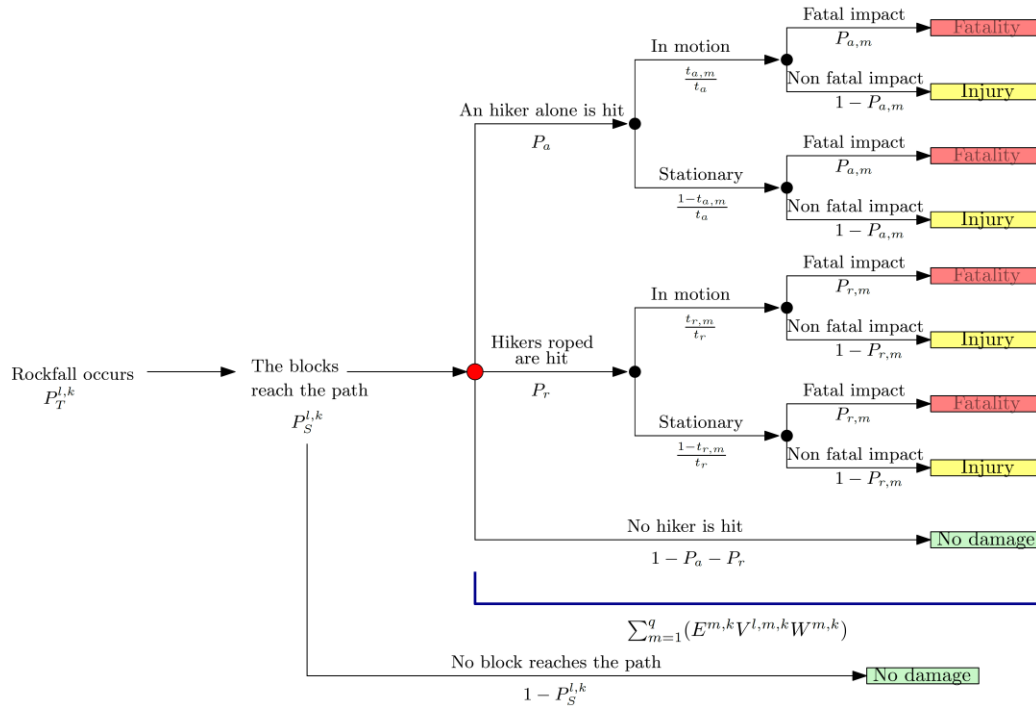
Rockfall occurs
$P_T^{l,k}$

The blocks reach the path
$P_S^{l,k}$

An hiker alone is hit
$P_a$

In motion
$\frac{t_{a,m}}{t_a}$

Fatal impact
$P_{a,m}$
Fatality

Non fatal impact
$1 - P_{a,m}$
Injury

Stationary
$\frac{1-t_{a,m}}{t_a}$

Fatal impact
$P_{a,m}$
Fatality

Non fatal impact
$1 - P_{a,m}$
Injury

Hikers roped are hit
$P_r$

In motion
$\frac{t_{r,m}}{t_r}$

Fatal impact
$P_{r,m}$
Fatality

Non fatal impact
$1 - P_{r,m}$
Injury

Stationary
$\frac{1-t_{r,m}}{t_r}$

Fatal impact
$P_{r,m}$
Fatality

Non fatal impact
$1 - P_{r,m}$
Injury

No hiker is hit
$1 - P_a - P_r$
No damage

$\sum_{m=1}^{q}(E^{m,k}V^{l,m,k}W^{m,k})$

No block reaches the path
$1 - P_S^{l,k}$
No damage